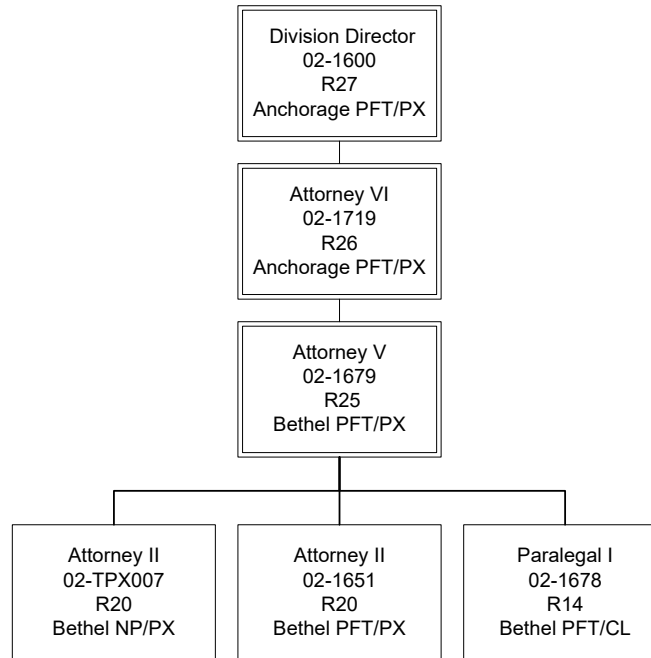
Division Director
02-1600
R27
Anchorage PFT/PX

Attorney VI
02-1719
R26
Anchorage PFT/PX

Attorney V
02-1679
R25
Bethel PFT/PX

Attorney II
02-TPX007
R20
Bethel NP/PX

Attorney II
02-1651
R20
Bethel PFT/PX

Paralegal I
02-1678
R14
Bethel PFT/CL